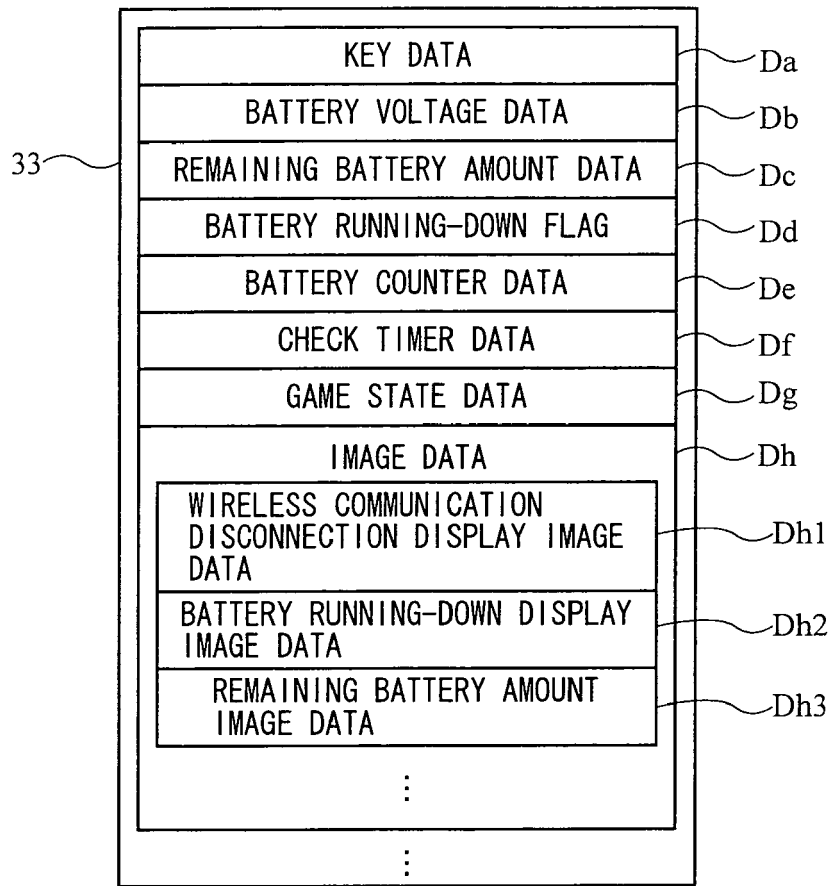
33

KEY DATA
Da

BATTERY VOLTAGE DATA
Db

REMAINING BATTERY AMOUNT DATA
Dc

BATTERY RUNNING-DOWN FLAG
Dd

BATTERY COUNTER DATA
De

CHECK TIMER DATA
Df

GAME STATE DATA
Dg

IMAGE DATA
Dh

WIRELESS COMMUNICATION DISCONNECTION DISPLAY IMAGE DATA
Dh1

BATTERY RUNNING-DOWN DISPLAY IMAGE DATA
Dh2

REMAINING BATTERY AMOUNT IMAGE DATA
Dh3

⋮

⋮